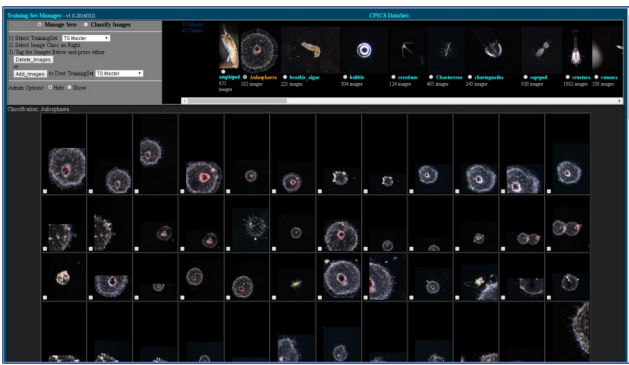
Training Set Manager - v1.0.20161021

CPICS Dataset:

Manage Sets   Classify Images

1) Select TrainingSet: TS-Master
2) Select Image Class on Right
3) Tag the Images Below and press either
Delete_Images
or
Add_Images to Dest TrainingSet: TS-Master

Admin Options: Hide Show

TS-Master
All Classes

amphipod 670 images
Aulosphaera 182 images
benthic_algae 225 images
bubble 304 images
ceratium 124 images
Chaetoceros 403 images
chaetognaths 243 images
copepod 900 images
crustace 1002 images
cumace 230 images

Classification: Aulosphaera